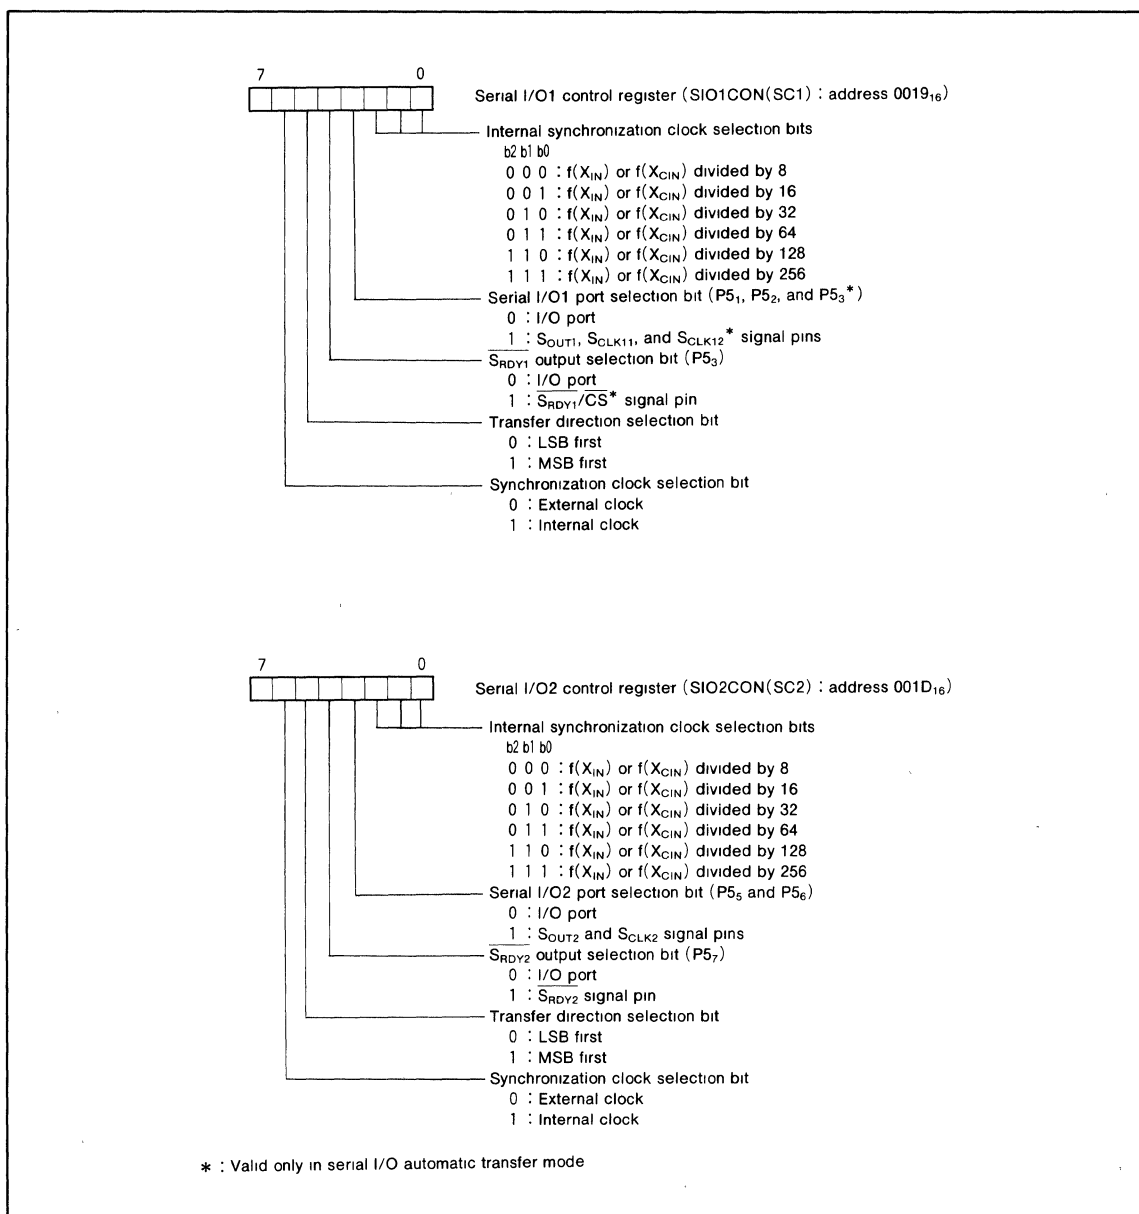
7 0

Serial I/O1 control register (SIO1CON(SC1) : address $0019_{16}$)

Internal synchronization clock selection bits
b2 b1 b0
0 0 0 : $f(X_{IN})$ or $f(X_{CIN})$ divided by 8
0 0 1 : $f(X_{IN})$ or $f(X_{CIN})$ divided by 16
0 1 0 : $f(X_{IN})$ or $f(X_{CIN})$ divided by 32
0 1 1 : $f(X_{IN})$ or $f(X_{CIN})$ divided by 64
1 1 0 : $f(X_{IN})$ or $f(X_{CIN})$ divided by 128
1 1 1 : $f(X_{IN})$ or $f(X_{CIN})$ divided by 256

Serial I/O1 port selection bit ($P5_1$, $P5_2$, and $P5_3$*)
0 : I/O port
1 : $S_{OUT1}$, $S_{CLK11}$, and $S_{CLK12}$* signal pins

$\overline{S_{RDY1}}$ output selection bit ($P5_3$)
0 : I/O port
1 : $\overline{S_{RDY1}}/\overline{CS}$* signal pin

Transfer direction selection bit
0 : LSB first
1 : MSB first

Synchronization clock selection bit
0 : External clock
1 : Internal clock

7 0

Serial I/O2 control register (SIO2CON(SC2) : address $001D_{16}$)

Internal synchronization clock selection bits
b2 b1 b0
0 0 0 : $f(X_{IN})$ or $f(X_{CIN})$ divided by 8
0 0 1 : $f(X_{IN})$ or $f(X_{CIN})$ divided by 16
0 1 0 : $f(X_{IN})$ or $f(X_{CIN})$ divided by 32
0 1 1 : $f(X_{IN})$ or $f(X_{CIN})$ divided by 64
1 1 0 : $f(X_{IN})$ or $f(X_{CIN})$ divided by 128
1 1 1 : $f(X_{IN})$ or $f(X_{CIN})$ divided by 256

Serial I/O2 port selection bit ($P5_5$ and $P5_6$)
0 : I/O port
1 : $S_{OUT2}$ and $S_{CLK2}$ signal pins

$\overline{S_{RDY2}}$ output selection bit ($P5_7$)
0 : I/O port
1 : $\overline{S_{RDY2}}$ signal pin

Transfer direction selection bit
0 : LSB first
1 : MSB first

Synchronization clock selection bit
0 : External clock
1 : Internal clock

* : Valid only in serial I/O automatic transfer mode